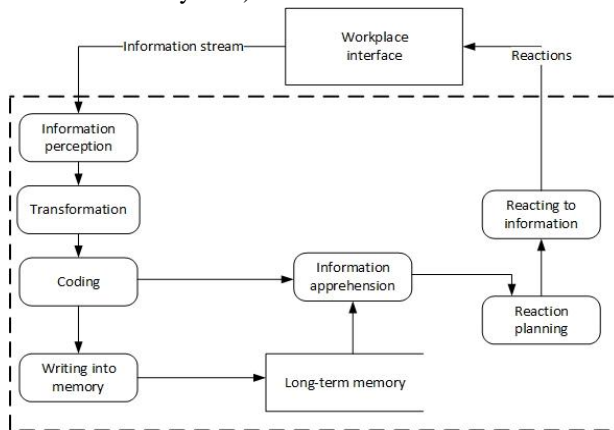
Information stream

Workplace interface

Reactions

Information perception

Transformation

Coding

Writing into memory

Information apprehension

Long-term memory

Reacting to information

Reaction planning